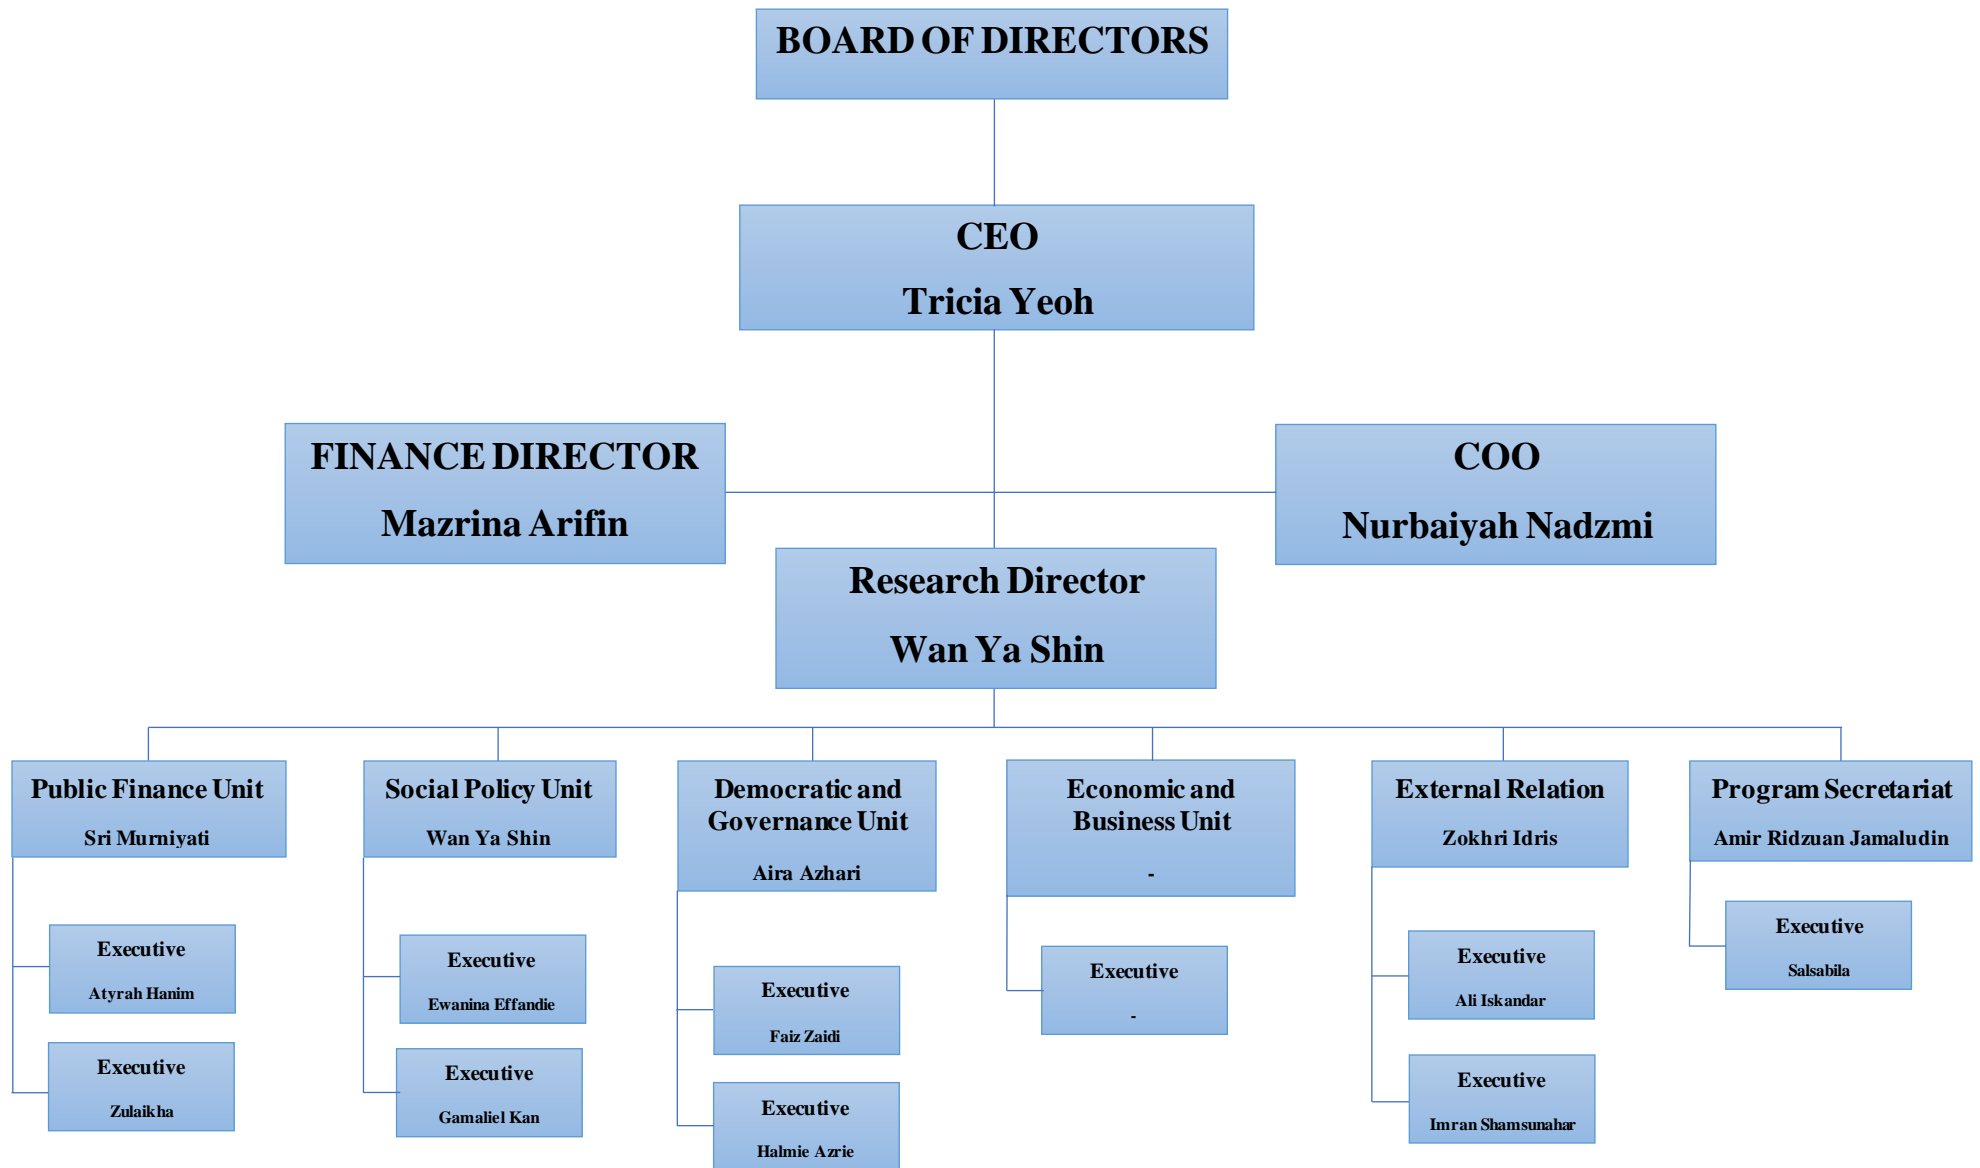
BOARD OF DIRECTORS

CEO
Tricia Yeoh

FINANCE DIRECTOR
Mazrina Arifin

COO
Nurbaiyah Nadzmi

Research Director
Wan Ya Shin

Public Finance Unit
Sri Murniyati

Executive
Atyrah Hanim

Executive
Zulaikha

Social Policy Unit
Wan Ya Shin

Executive
Ewanina Effandie

Executive
Gamaliel Kan

Democratic and Governance Unit
Aira Azhari

Executive
Faiz Zaidi

Executive
Halmie Azrie

Economic and Business Unit
-

Executive
-

External Relation
Zokhri Idris

Executive
Ali Iskandar

Executive
Imran Shamsunahar

Program Secretariat
Amir Ridzuan Jamaludin

Executive
Salsabila